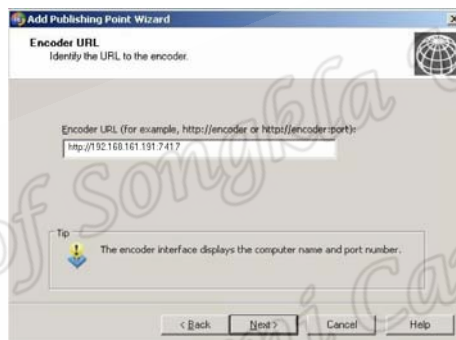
Add Publishing Point Wizard

Encoder URL
Identify the URL to the encoder.

Encoder URL (for example, http://encoder or http://encoder:port):
http://192.168.161.191:7417

Tip
The encoder interface displays the computer name and port number.

< Back Next > Cancel Help

of Songkla
ai Ca